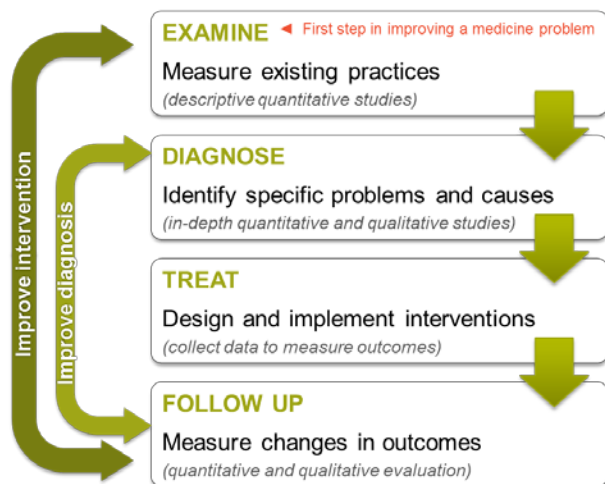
EXAMINE ◄ First step in improving a medicine problem

Measure existing practices

(descriptive quantitative studies)

DIAGNOSE

Identify specific problems and causes

(in-depth quantitative and qualitative studies)

TREAT

Design and implement interventions

(collect data to measure outcomes)

FOLLOW UP

Measure changes in outcomes

(quantitative and qualitative evaluation)

Improve intervention

Improve diagnosis